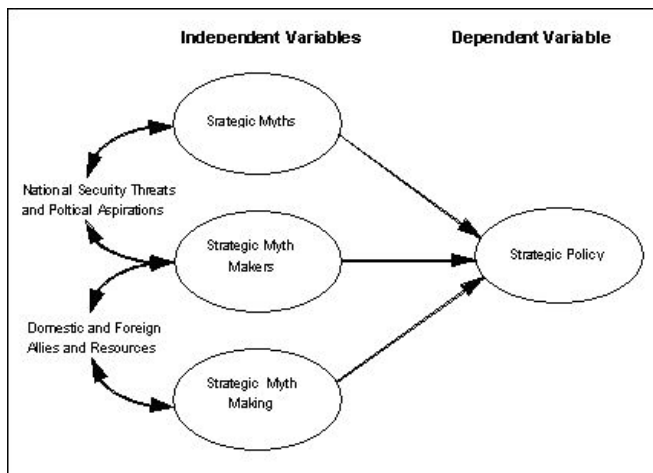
Independent Variables

Dependent Variable

Srategic Myths

National Security Threats and Poltical Aspirations

Strategic Myth Makers

Strategic Policy

Domestic and Foreign Allies and Resources

Strategic Myth Making